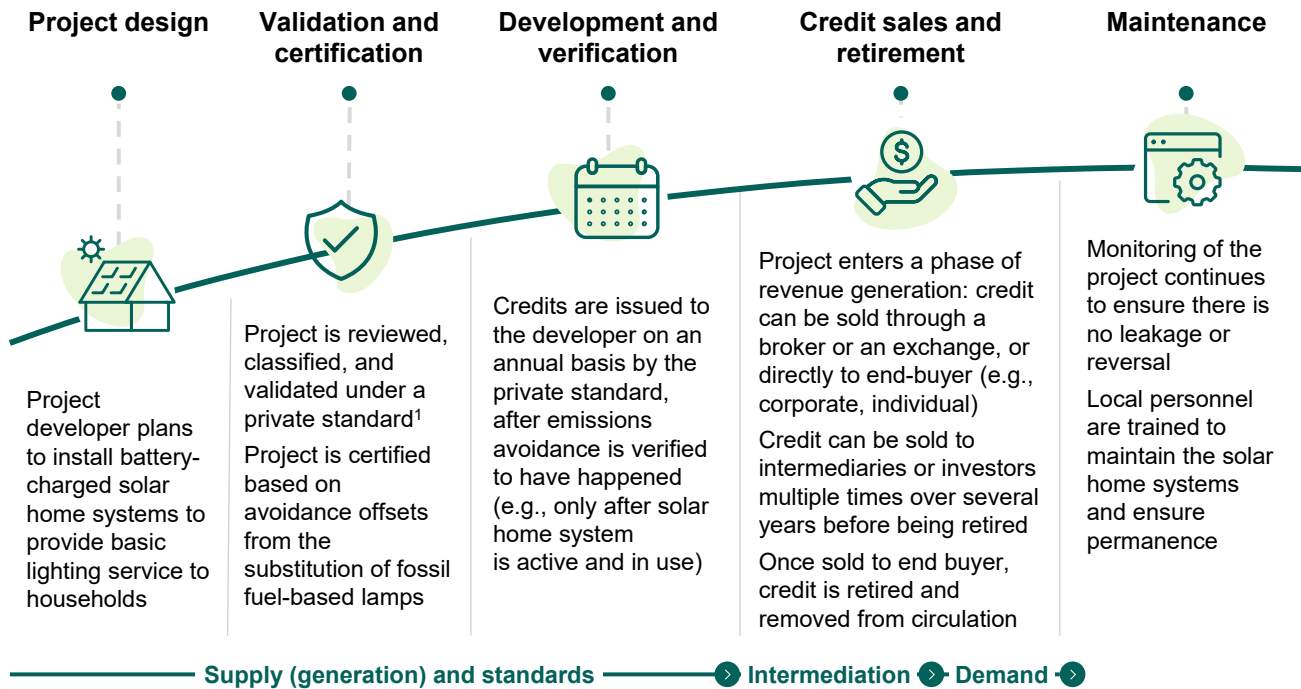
Project design

Validation and certification

Development and verification

Credit sales and retirement

Maintenance

Project developer plans to install battery-charged solar home systems to provide basic lighting service to households

Project is reviewed, classified, and validated under a private standard$^1$

Project is certified based on avoidance offsets from the substitution of fossil fuel-based lamps

Credits are issued to the developer on an annual basis by the private standard, after emissions avoidance is verified to have happened (e.g., only after solar home system is active and in use)

Project enters a phase of revenue generation: credit can be sold through a broker or an exchange, or directly to end-buyer (e.g., corporate, individual)

Credit can be sold to intermediaries or investors multiple times over several years before being retired

Once sold to end buyer, credit is retired and removed from circulation

Monitoring of the project continues to ensure there is no leakage or reversal

Local personnel are trained to maintain the solar home systems and ensure permanence

Supply (generation) and standards

Intermediation

Demand